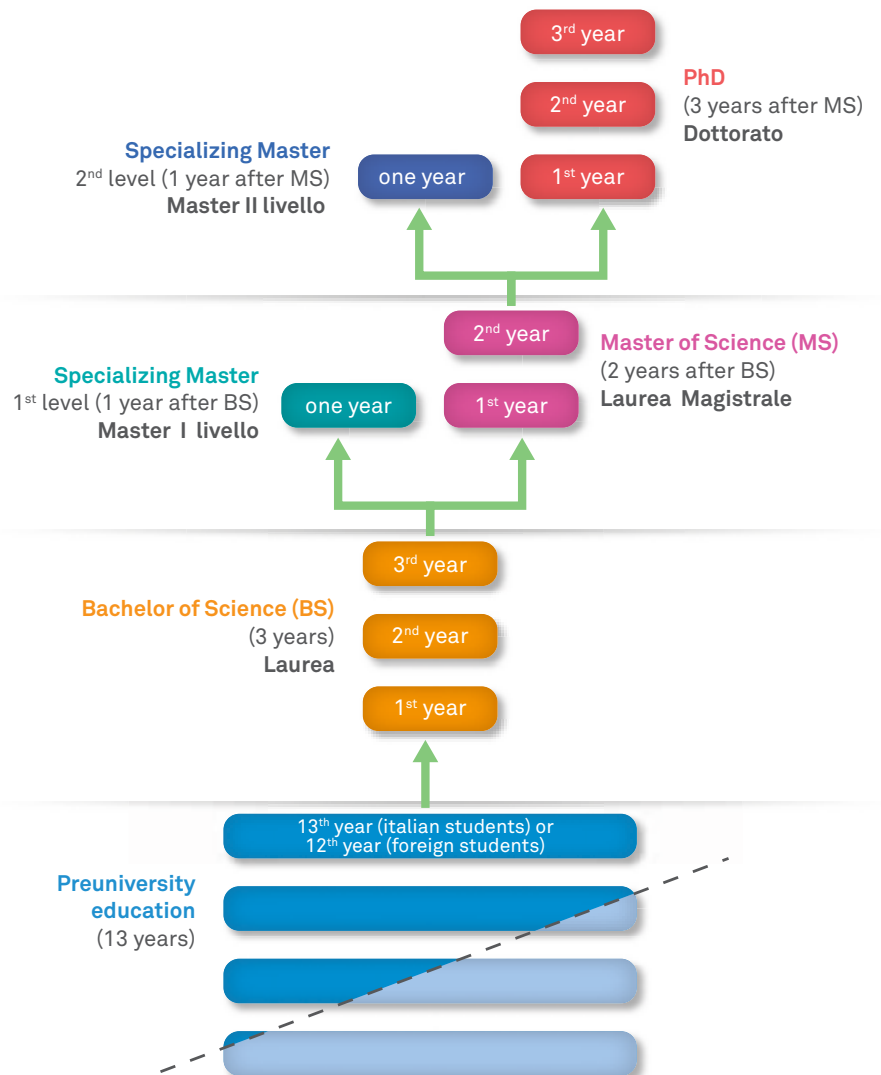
$3^{rd}$ year

PhD
(3 years after MS)
Dottorato

$2^{nd}$ year

Specializing Master
$2^{nd}$ level (1 year after MS)
Master II livello

one year

$1^{st}$ year

$2^{nd}$ year

Master of Science (MS)
(2 years after BS)
Laurea Magistrale

Specializing Master
$1^{st}$ level (1 year after BS)
Master I livello

one year

$1^{st}$ year

$3^{rd}$ year

Bachelor of Science (BS)
(3 years)
Laurea

$2^{nd}$ year

$1^{st}$ year

$13^{th}$ year (italian students) or
$12^{th}$ year (foreign students)

Preuniversity education
(13 years)